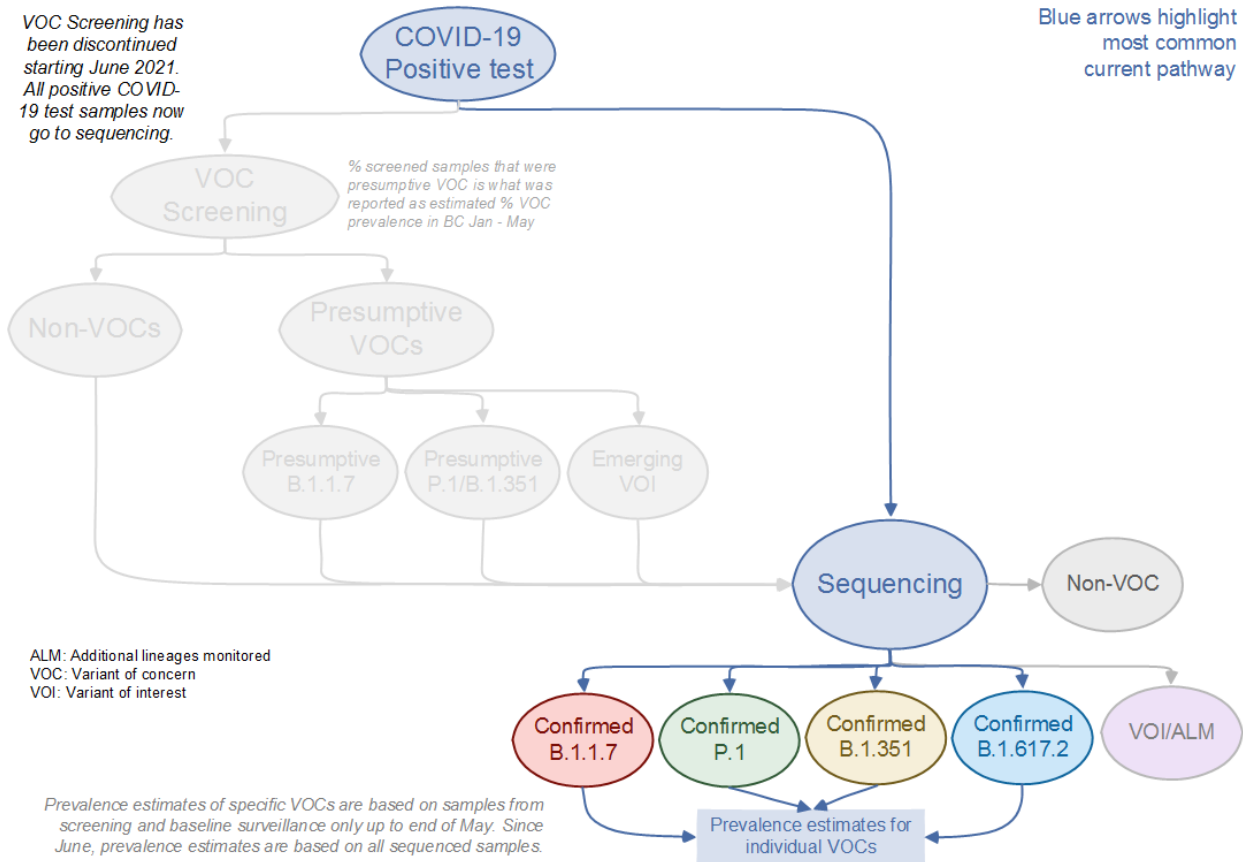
VOC Screening has been discontinued starting June 2021. All positive COVID-19 test samples now go to sequencing.

COVID-19 Positive test

Blue arrows highlight most common current pathway

VOC Screening

% screened samples that were presumptive VOC is what was reported as estimated % VOC prevalence in BC Jan - May

Non-VOCs

Presumptive VOCs

Presumptive B.1.1.7

Presumptive P.1/B.1.351

Emerging VOI

Sequencing

Non-VOC

ALM: Additional lineages monitored
VOC: Variant of concern
VOI: Variant of interest

Confirmed B.1.1.7

Confirmed P.1

Confirmed B.1.351

Confirmed B.1.617.2

VOI/ALM

Prevalence estimates of specific VOCs are based on samples from screening and baseline surveillance only up to end of May. Since June, prevalence estimates are based on all sequenced samples.

Prevalence estimates for individual VOCs